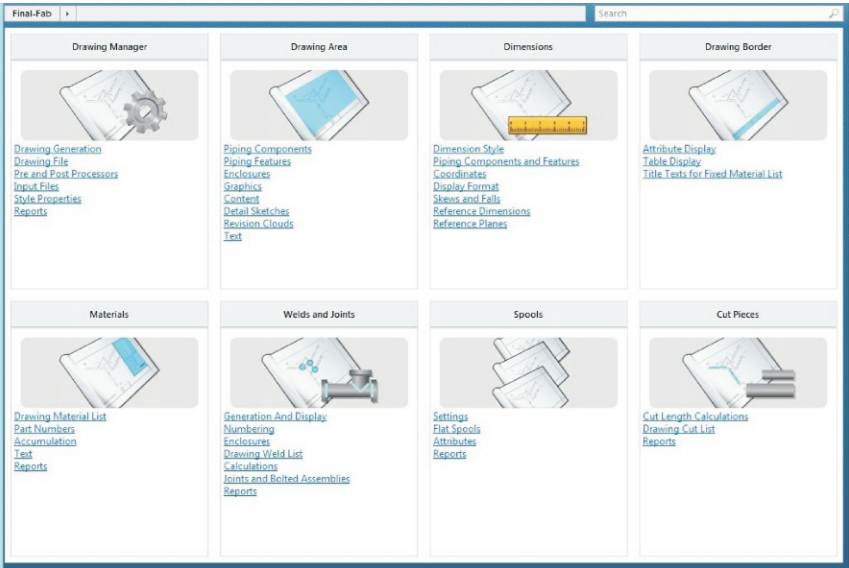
Final-Fab ▸

Search

Drawing Manager

Drawing Generation
Drawing File
Pre and Post Processors
Input Files
Style Properties
Reports

Drawing Area

Piping Components
Piping Features
Enclosures
Graphics
Content
Detail Sketches
Revision Clouds
Text

Dimensions

Dimension Style
Piping Components and Features
Coordinates
Display Format
Skews and Falls
Reference Dimensions
Reference Planes

Drawing Border

Attribute Display
Table Display
Title Texts for Fixed Material List

Materials

Drawing Material List
Part Numbers
Accumulation
Text
Reports

Welds and Joints

Generation And Display
Numbering
Enclosures
Drawing Weld List
Calculations
Joints and Bolted Assemblies
Reports

Spools

Settings
Flat Spools
Attributes
Reports

Cut Pieces

Cut Length Calculations
Drawing Cut List
Reports